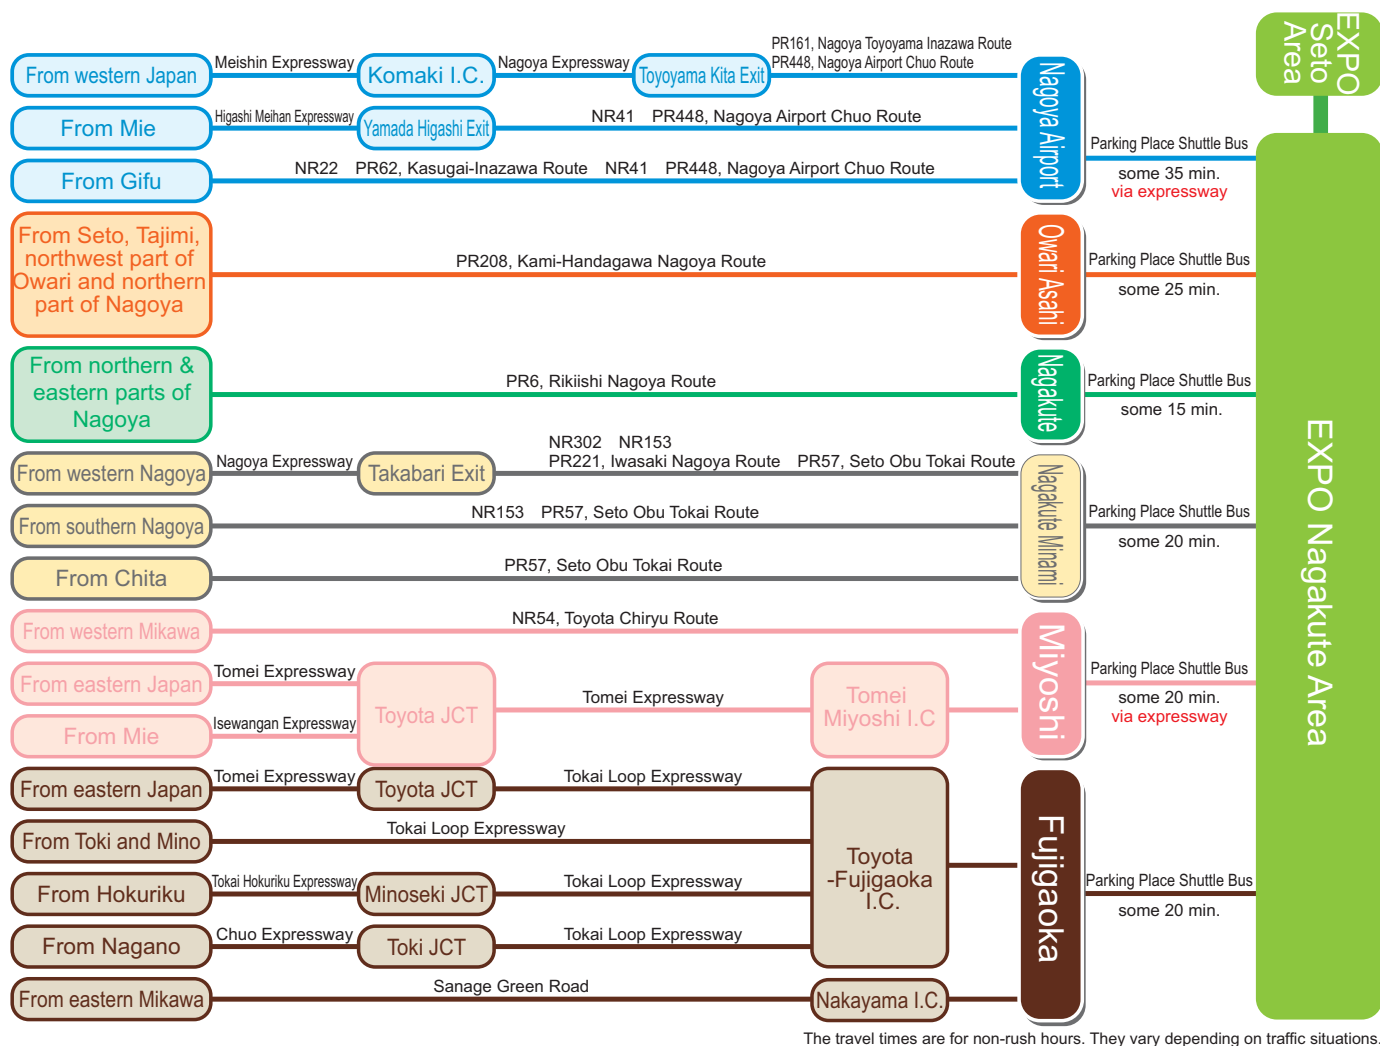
From western Japan
Meishin Expressway
Komaki I.C.
Nagoya Expressway
Toyoyama Kita Exit
PR161, Nagoya Toyoyama Inazawa Route
PR448, Nagoya Airport Chuo Route

From Mie
Higashi Meihan Expressway
Yamada Higashi Exit
NR41 PR448, Nagoya Airport Chuo Route

From Gifu
NR22 PR62, Kasugai-Inazawa Route NR41 PR448, Nagoya Airport Chuo Route

Nagoya Airport
Parking Place Shuttle Bus
some 35 min.
via expressway

EXPO Seto Area

From Seto, Tajimi, northwest part of Owari and northern part of Nagoya
PR208, Kami-Handagawa Nagoya Route
Owari Asahi
Parking Place Shuttle Bus
some 25 min.

From northern & eastern parts of Nagoya
PR6, Rikiishi Nagoya Route
Nagakute
Parking Place Shuttle Bus
some 15 min.

From western Nagoya
Nagoya Expressway
Takabari Exit
NR302 NR153
PR221, Iwasaki Nagoya Route PR57, Seto Obu Tokai Route
From southern Nagoya
NR153 PR57, Seto Obu Tokai Route
From Chita
PR57, Seto Obu Tokai Route
Nagakute Minami
Parking Place Shuttle Bus
some 20 min.

EXPO Nagakute Area

From western Mikawa
NR54, Toyota Chiryu Route
From eastern Japan
Tomei Expressway
From Mie
Isewangan Expressway
Toyota JCT
Tomei Expressway
Tomei Miyoshi I.C
Miyoshi
Parking Place Shuttle Bus
some 20 min.
via expressway

From eastern Japan
Tomei Expressway
Toyota JCT
Tokai Loop Expressway
From Toki and Mino
Tokai Loop Expressway
From Hokuriku
Tokai Hokuriku Expressway
Minoseki JCT
Tokai Loop Expressway
From Nagano
Chuo Expressway
Toki JCT
Tokai Loop Expressway
Toyota -Fujigaoka I.C.
From eastern Mikawa
Sanage Green Road
Nakayama I.C.
Fujigaoka
Parking Place Shuttle Bus
some 20 min.

The travel times are for non-rush hours. They vary depending on traffic situations.